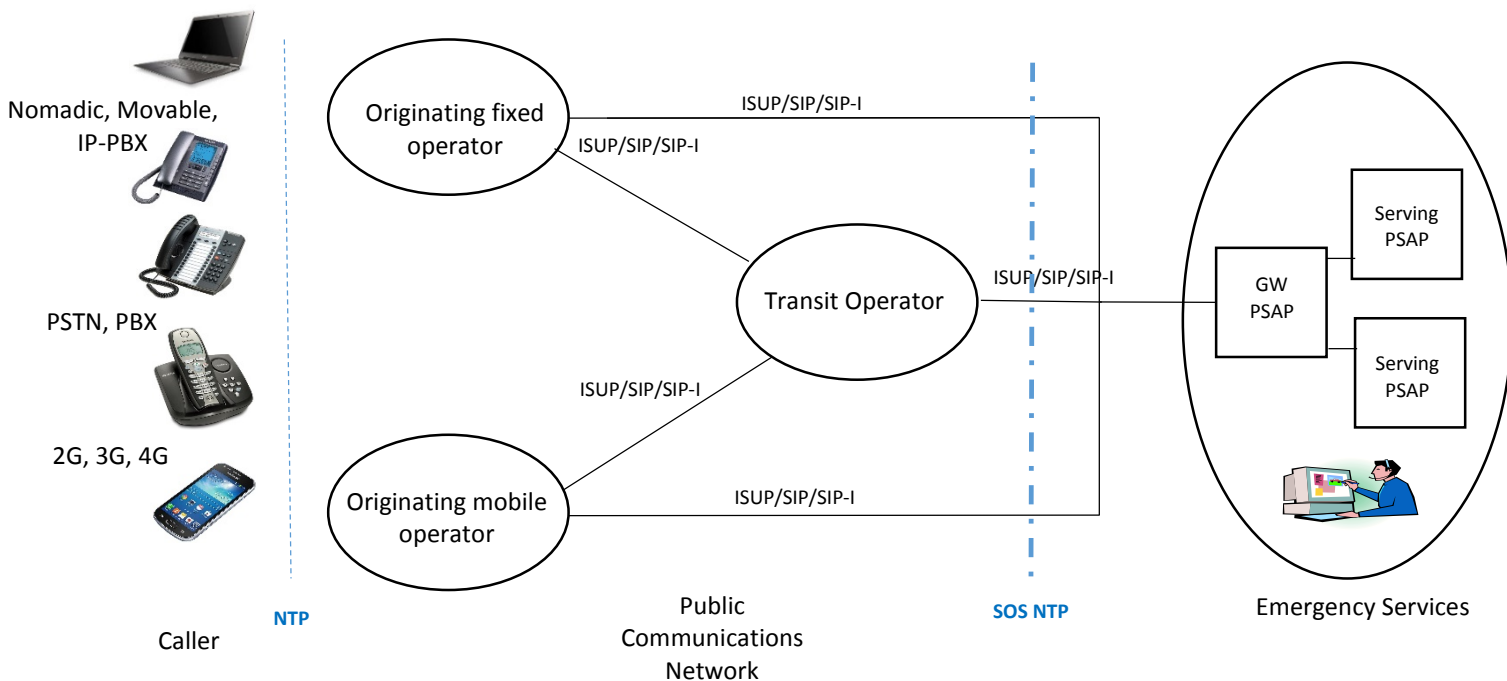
Nomadic, Movable, IP-PBX

PSTN, PBX

2G, 3G, 4G

Originating fixed operator

ISUP/SIP/SIP-I

ISUP/SIP/SIP-I

Transit Operator

ISUP/SIP/SIP-I

ISUP/SIP/SIP-I

Originating mobile operator

ISUP/SIP/SIP-I

GW PSAP

Serving PSAP

Serving PSAP

NTP

Caller

Public Communications Network

SOS NTP

Emergency Services